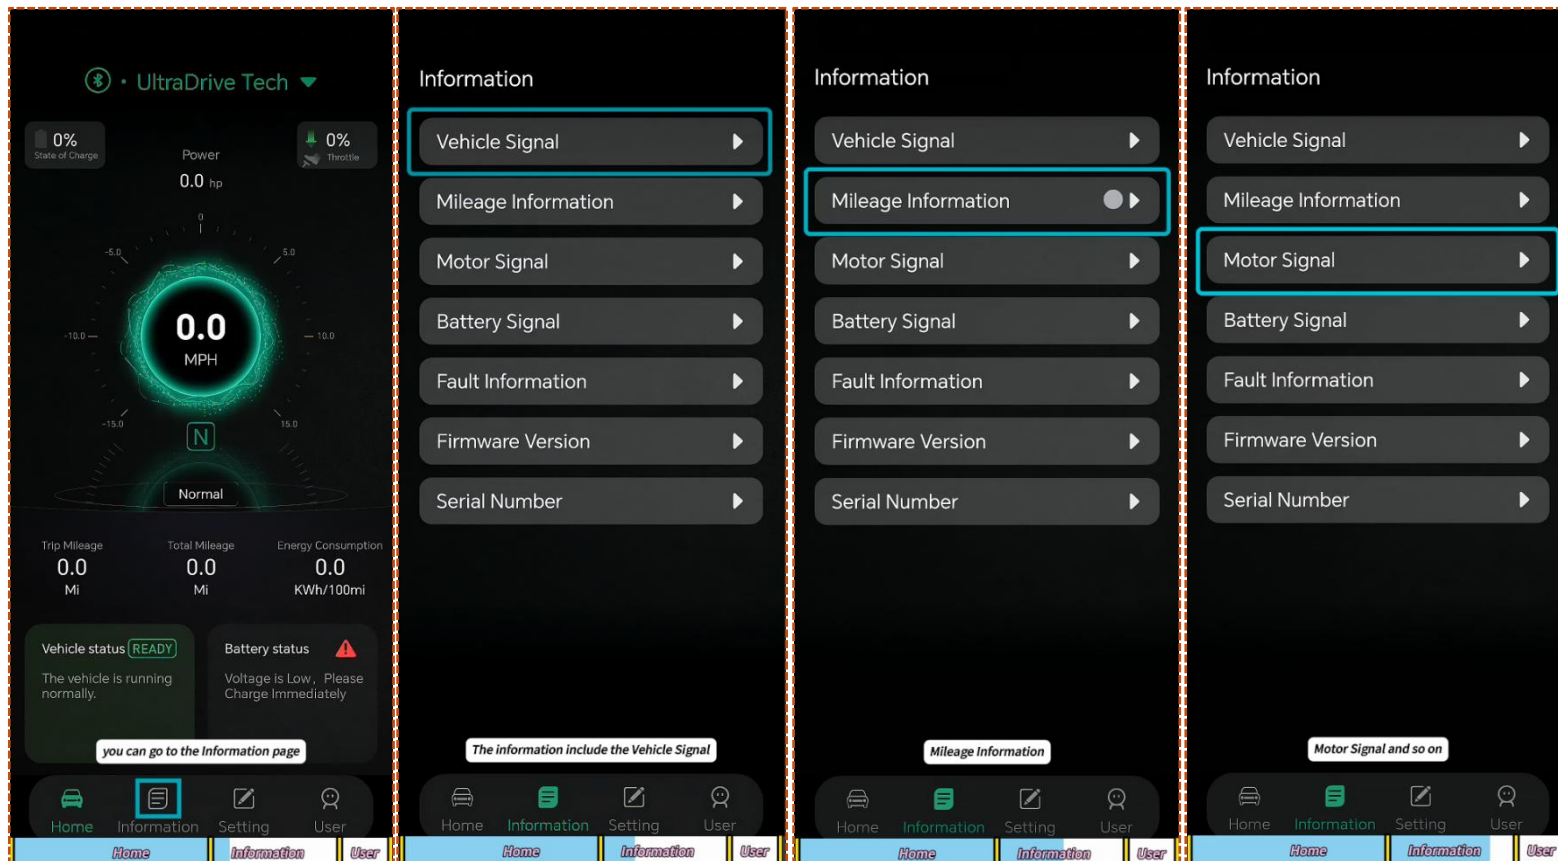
UltraDrive Tech

0%
State of Charge

Power
0.0 hp

0%
Throttle

0
-5.0
5.0
-10.0
10.0
-15.0
15.0

0.0
MPH

N

Normal

Trip Mileage
0.0
Mi

Total Mileage
0.0
Mi

Energy Consumption
0.0
KWh/100mi

Vehicle status READY
The vehicle is running normally.

Battery status
Voltage is Low，Please Charge Immediately

you can go to the Information page

Home Information Setting User

Home | Information | User

Information

Vehicle Signal
Mileage Information
Motor Signal
Battery Signal
Fault Information
Firmware Version
Serial Number

The information include the Vehicle Signal

Home Information Setting User

Home | Information | User

Information

Vehicle Signal
Mileage Information
Motor Signal
Battery Signal
Fault Information
Firmware Version
Serial Number

Mileage Information

Home Information Setting User

Home | Information | User

Information

Vehicle Signal
Mileage Information
Motor Signal
Battery Signal
Fault Information
Firmware Version
Serial Number

Motor Signal and so on

Home Information Setting User

Home | Information | User